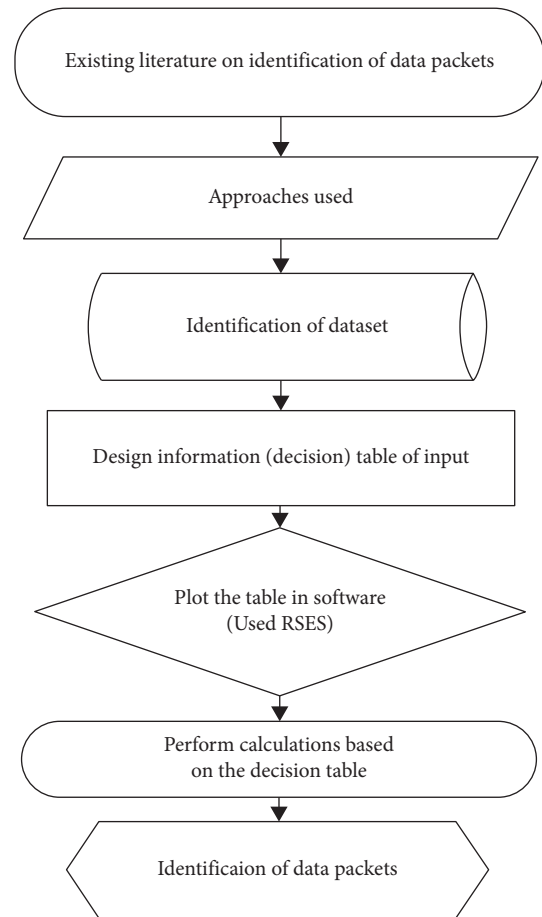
Existing literature on identification of data packets

Approaches used

Identification of dataset

Design information (decision) table of input

Plot the table in software
(Used RSES)

Perform calculations based
on the decision table

Identificaion of data packets